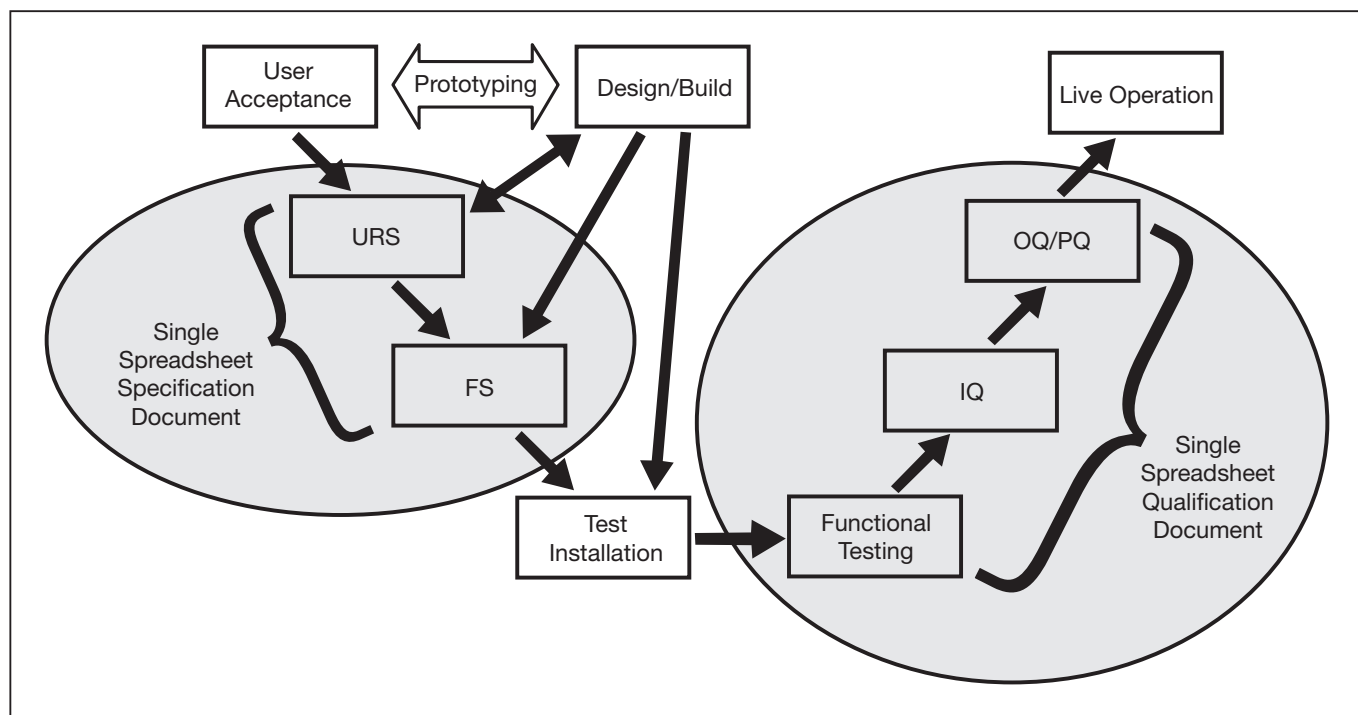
User Acceptance

Prototyping

Design/Build

Live Operation

URS

Single Spreadsheet Specification Document

FS

OQ/PQ

IQ

Single Spreadsheet Qualification Document

Test Installation

Functional Testing